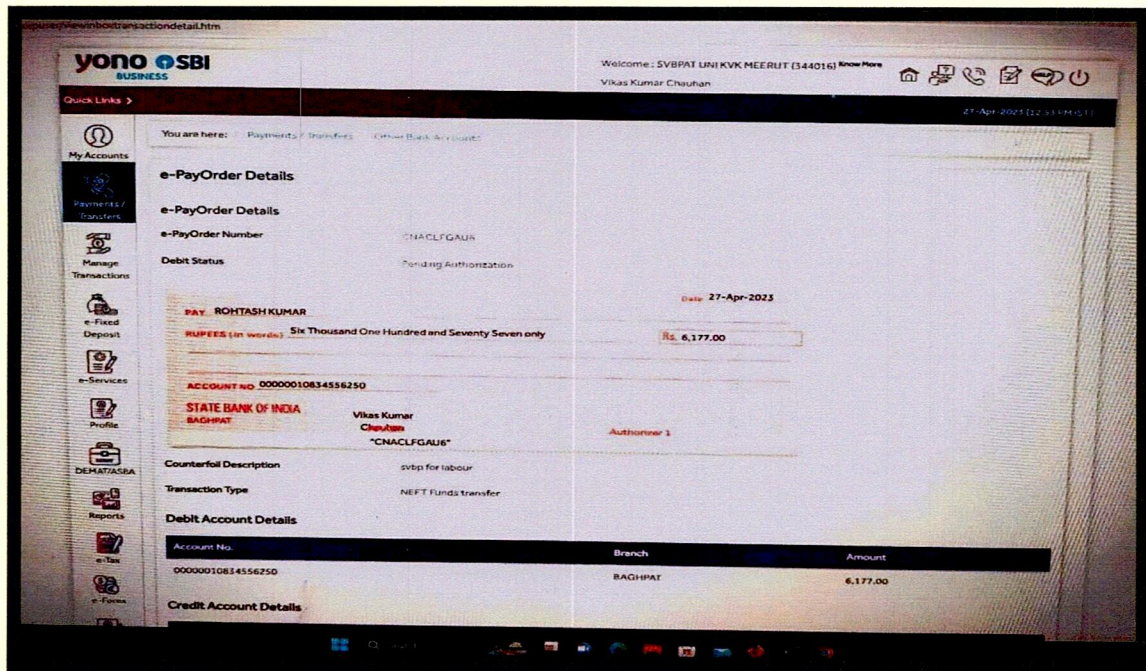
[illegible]viewinboxtransactiondetail.htm

yono SBI BUSINESS

Welcome : SVBPAT UNI KVK MEERUT (344016) Know More
Vikas Kumar Chauhan

Quick Links >

27-Apr-2023 [12:53 PM IST]

My Accounts
Payments / Transfers
Manage Transactions
e-Fixed Deposit
e-Services
Profile
DEMAT/ASBA
Reports
e-Tax
e-Forex

You are here: Payments / Transfers Other Bank Accounts

e-PayOrder Details

e-PayOrder Details

e-PayOrder Number CNACLFGAU6

Debit Status Pending Authorization

Date 27-Apr-2023

PAY ROHTASH KUMAR

RUPEES (in words) Six Thousand One Hundred and Seventy Seven only

Rs. 6,177.00

ACCOUNT NO 00000010834556250

STATE BANK OF INDIA
BAGHPAT

Vikas Kumar Chauhan
"CNACLFGAU6"

Authorizer 1

Counterfoil Description svbp for labour

Transaction Type NEFT Funds transfer

Debit Account Details

| Account No. | Branch | Amount |
|---|---|---|
| 00000010834556250 | BAGHPAT | 6,177.00 |

Credit Account Details